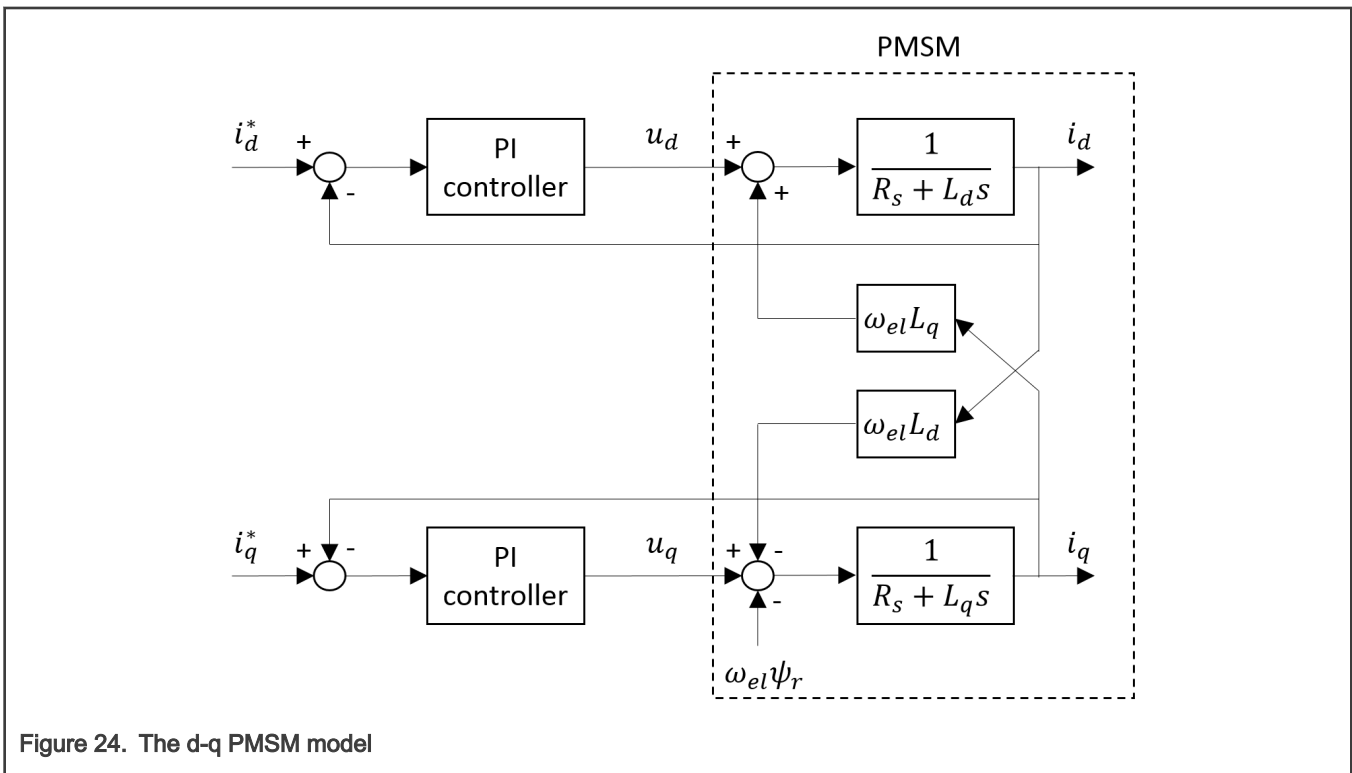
PMSM

$i_d^*$ + - PI controller $u_d$ + + $\frac{1}{R_s + L_d s}$ $i_d$

$\omega_{el} L_q$

$\omega_{el} L_d$

$i_q^*$ + - PI controller $u_q$ + - - $\frac{1}{R_s + L_q s}$ $i_q$

$\omega_{el} \psi_r$

Figure 24. The d-q PMSM model